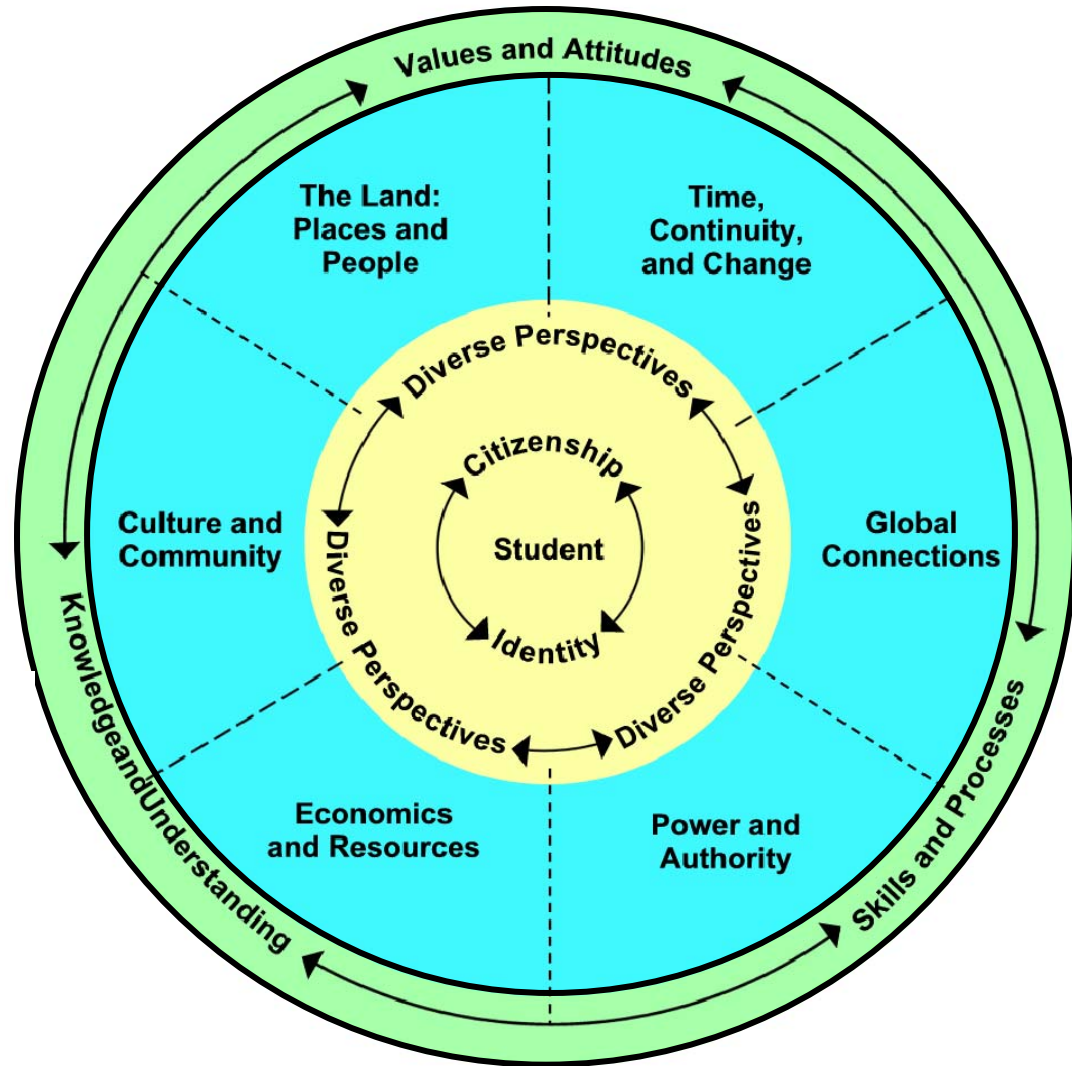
Values and Attitudes

The Land: Places and People

Time, Continuity, and Change

Culture and Community

Global Connections

Economics and Resources

Power and Authority

Diverse Perspectives

Diverse Perspectives

Diverse Perspectives

Diverse Perspectives

Citizenship

Student

Identity

KnowledgeandUnderstanding

Skills and Processes